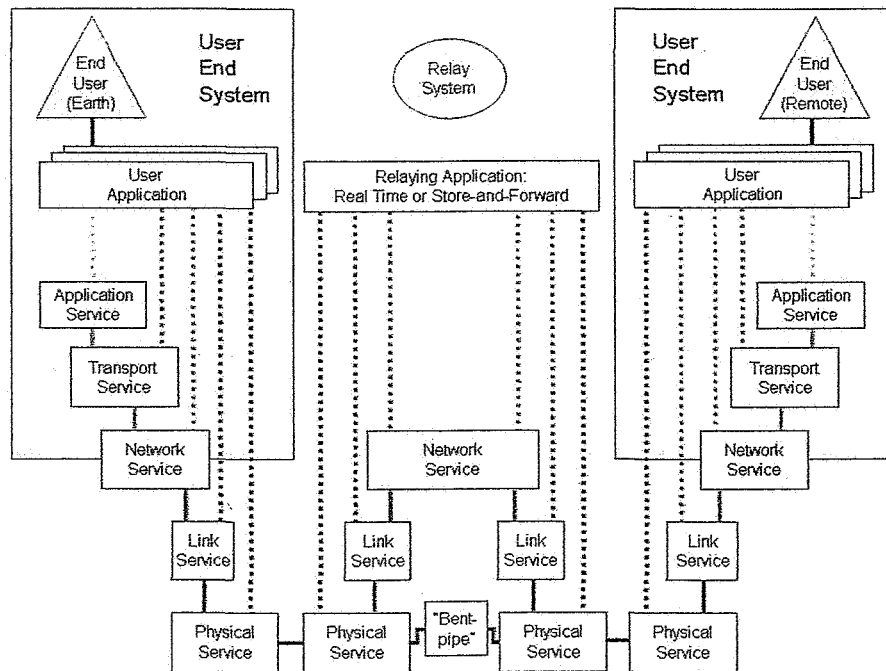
End User (Earth)

User End System

Relay System

User End System

End User (Remote)

User Application

Relaying Application: Real Time or Store-and-Forward

User Application

Application Service

Application Service

Transport Service

Transport Service

Network Service

Network Service

Network Service

Link Service

Link Service

Link Service

Link Service

Physical Service

Physical Service

"Bent-pipe"

Physical Service

Physical Service